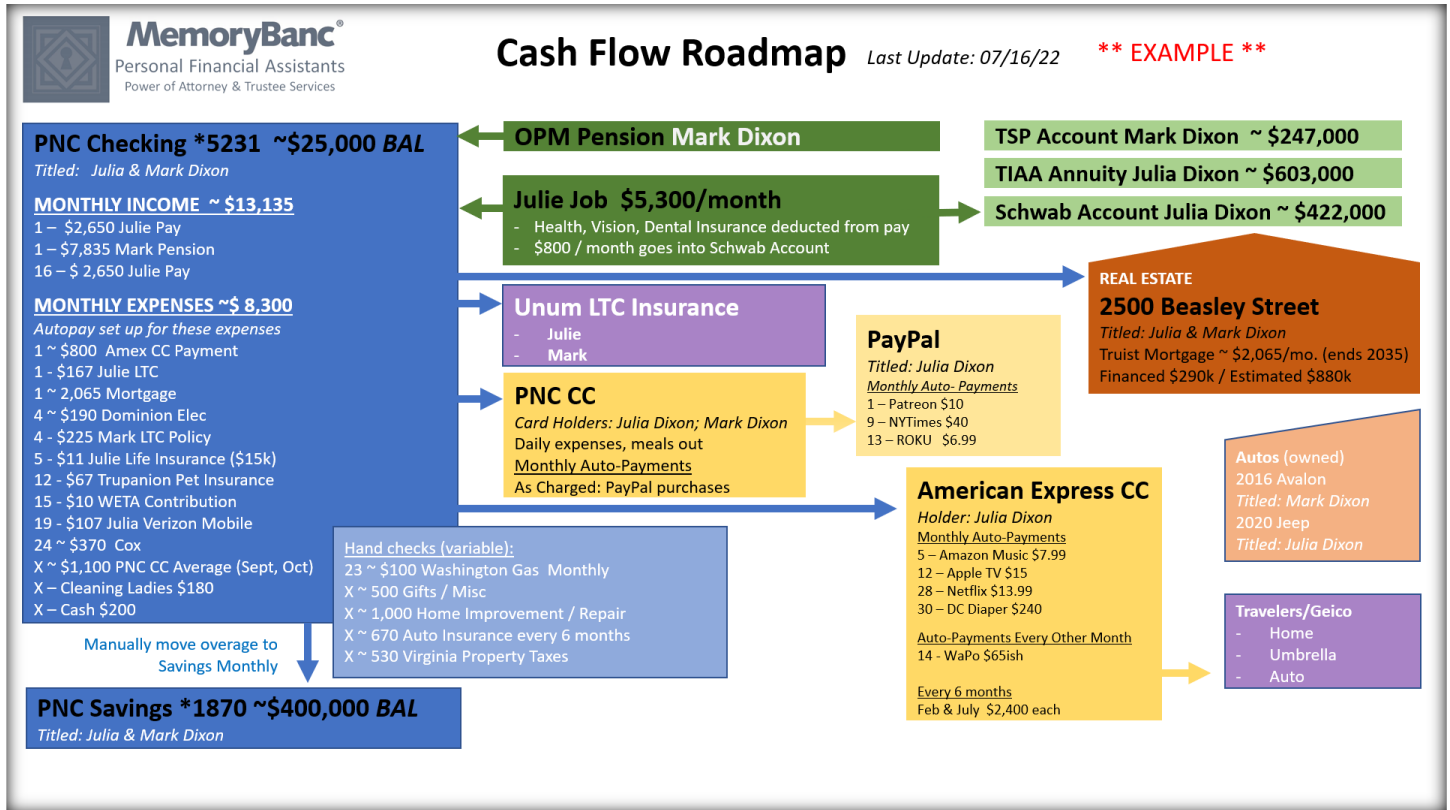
MemoryBanc®
Personal Financial Assistants
Power of Attorney & Trustee Services

Cash Flow Roadmap Last Update: 07/16/22 ** EXAMPLE **

PNC Checking *5231 ~$25,000 BAL
Titled: Julia & Mark Dixon

MONTHLY INCOME ~ $13,135
1 – $2,650 Julie Pay
1 – $7,835 Mark Pension
16 – $ 2,650 Julie Pay

MONTHLY EXPENSES ~$ 8,300
Autopay set up for these expenses
1 ~ $800 Amex CC Payment
1 - $167 Julie LTC
1 ~ 2,065 Mortgage
4 ~ $190 Dominion Elec
4 - $225 Mark LTC Policy
5 - $11 Julie Life Insurance ($15k)
12 - $67 Trupanion Pet Insurance
15 - $10 WETA Contribution
19 - $107 Julia Verizon Mobile
24 ~ $370 Cox
X ~ $1,100 PNC CC Average (Sept, Oct)
X – Cleaning Ladies $180
X – Cash $200

Manually move overage to Savings Monthly

PNC Savings *1870 ~$400,000 BAL
Titled: Julia & Mark Dixon

OPM Pension Mark Dixon

Julie Job $5,300/month
- Health, Vision, Dental Insurance deducted from pay
- $800 / month goes into Schwab Account

TSP Account Mark Dixon ~ $247,000
TIAA Annuity Julia Dixon ~ $603,000
Schwab Account Julia Dixon ~ $422,000

REAL ESTATE
2500 Beasley Street
Titled: Julia & Mark Dixon
Truist Mortgage ~ $2,065/mo. (ends 2035)
Financed $290k / Estimated $880k

Unum LTC Insurance
- Julie
- Mark

PayPal
Titled: Julia Dixon
Monthly Auto- Payments
1 – Patreon $10
9 – NYTimes $40
13 – ROKU $6.99

PNC CC
Card Holders: Julia Dixon; Mark Dixon
Daily expenses, meals out
Monthly Auto-Payments
As Charged: PayPal purchases

Autos (owned)
2016 Avalon
Titled: Mark Dixon
2020 Jeep
Titled: Julia Dixon

American Express CC
Holder: Julia Dixon
Monthly Auto-Payments
5 – Amazon Music $7.99
12 – Apple TV $15
28 – Netflix $13.99
30 – DC Diaper $240
Auto-Payments Every Other Month
14 - WaPo $65ish
Every 6 months
Feb & July $2,400 each

Hand checks (variable):
23 ~ $100 Washington Gas Monthly
X ~ 500 Gifts / Misc
X ~ 1,000 Home Improvement / Repair
X ~ 670 Auto Insurance every 6 months
X ~ 530 Virginia Property Taxes

Travelers/Geico
- Home
- Umbrella
- Auto